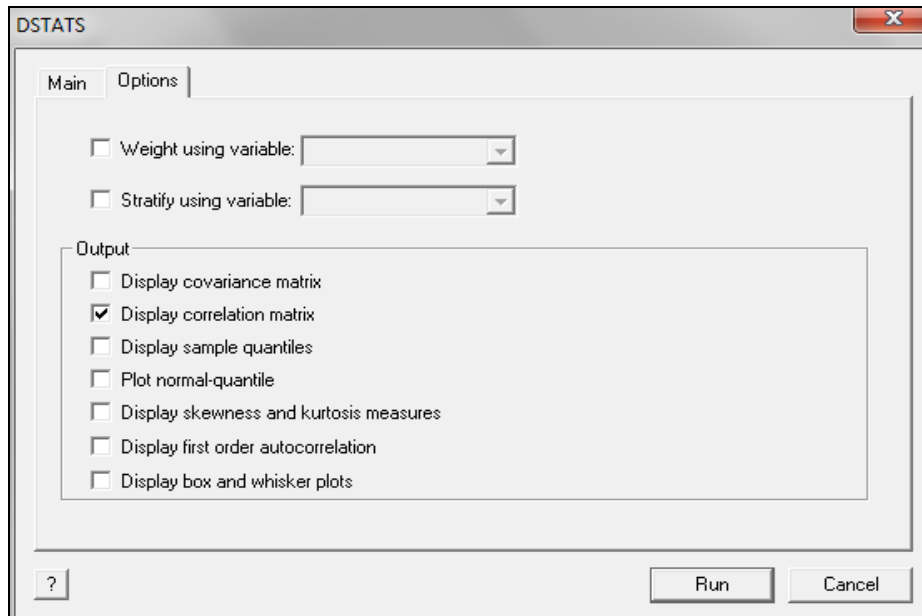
DSTATS

Main Options

Weight using variable:

Stratify using variable:

Output

Display covariance matrix

Display correlation matrix

Display sample quantiles

Plot normal-quantile

Display skewness and kurtosis measures

Display first order autocorrelation

Display box and whisker plots

?

Run

Cancel